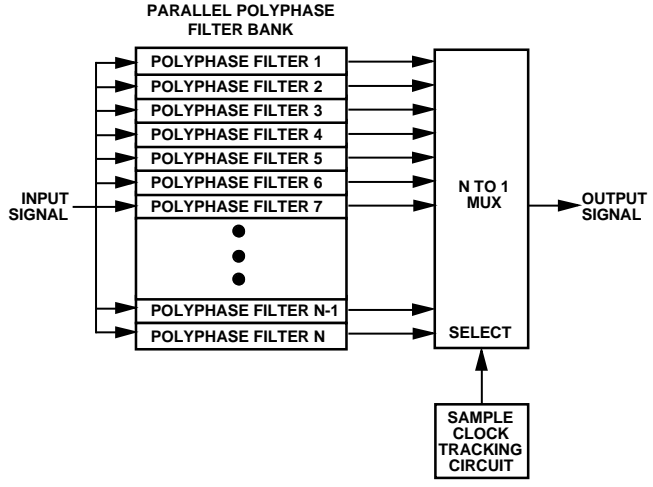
PARALLEL POLYPHASE FILTER BANK

POLYPHASE FILTER 1
POLYPHASE FILTER 2
POLYPHASE FILTER 3
POLYPHASE FILTER 4
POLYPHASE FILTER 5
POLYPHASE FILTER 6
POLYPHASE FILTER 7
POLYPHASE FILTER N-1
POLYPHASE FILTER N

INPUT SIGNAL

N TO 1 MUX

SELECT

OUTPUT SIGNAL

SAMPLE CLOCK TRACKING CIRCUIT